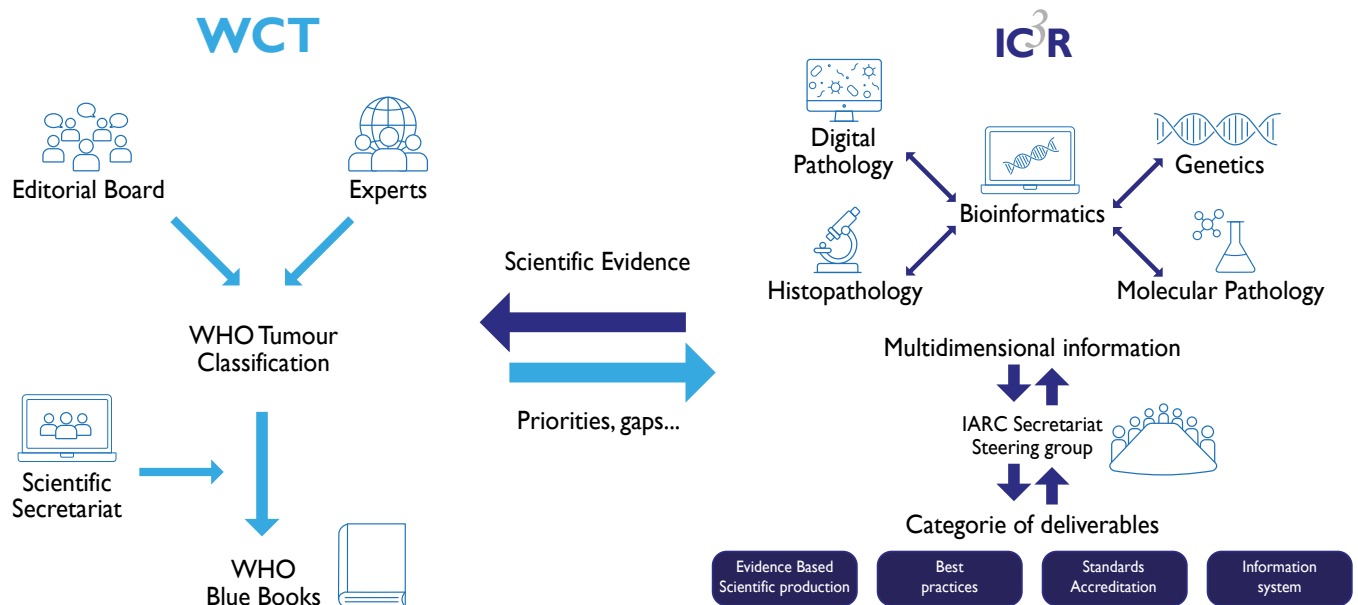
WCT

Editorial Board

Experts

WHO Tumour Classification

Scientific Secretariat

WHO Blue Books

Scientific Evidence

Priorities, gaps...

IC$^3$R

Digital Pathology

Bioinformatics

Genetics

Histopathology

Molecular Pathology

Multidimensional information

IARC Secretariat Steering group

Categorie of deliverables

Evidence Based Scientific production

Best practices

Standards Accreditation

Information system